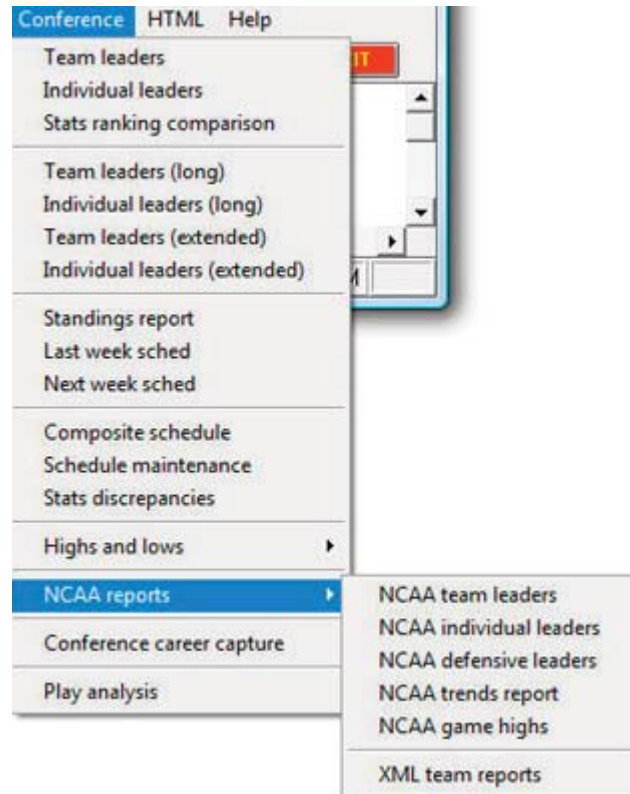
Conference HTML Help

IT

M

Team leaders
Individual leaders
Stats ranking comparison

Team leaders (long)
Individual leaders (long)
Team leaders (extended)
Individual leaders (extended)

Standings report
Last week sched
Next week sched

Composite schedule
Schedule maintenance
Stats discrepancies

Highs and lows

NCAA reports

Conference career capture

Play analysis

NCAA team leaders
NCAA individual leaders
NCAA defensive leaders
NCAA trends report
NCAA game highs

XML team reports